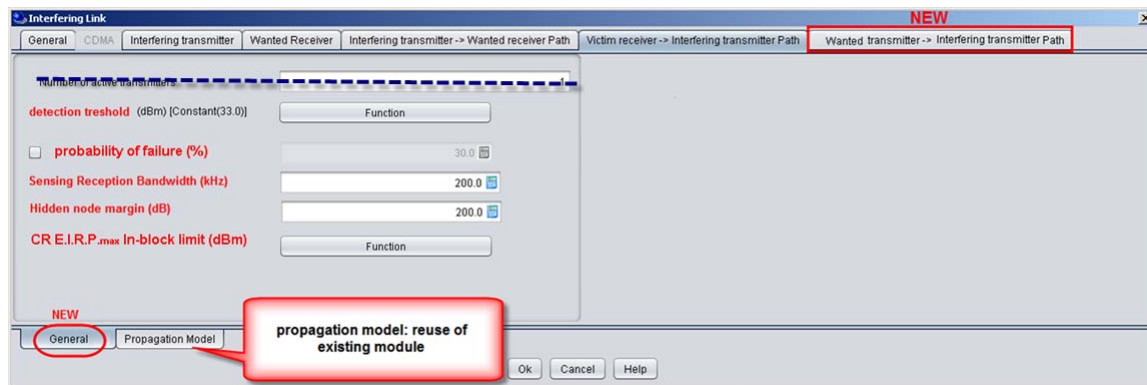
Interfering Link

NEW

General | CDMA | Interfering transmitter | Wanted Receiver | Interfering transmitter -> Wanted receiver Path | Victim receiver -> Interfering transmitter Path | Wanted transmitter -> Interfering transmitter Path

Number of active transmitters 1

detection treshold (dBm) [Constant(33.0)] Function

probability of failure (%) 30.0

Sensing Reception Bandwidth (kHz) 200.0

Hidden node margin (dB) 200.0

CR E.I.R.P.$_{max}$ In-block limit (dBm) Function

NEW

General | Propagation Model

propagation model: reuse of existing module

Ok | Cancel | Help